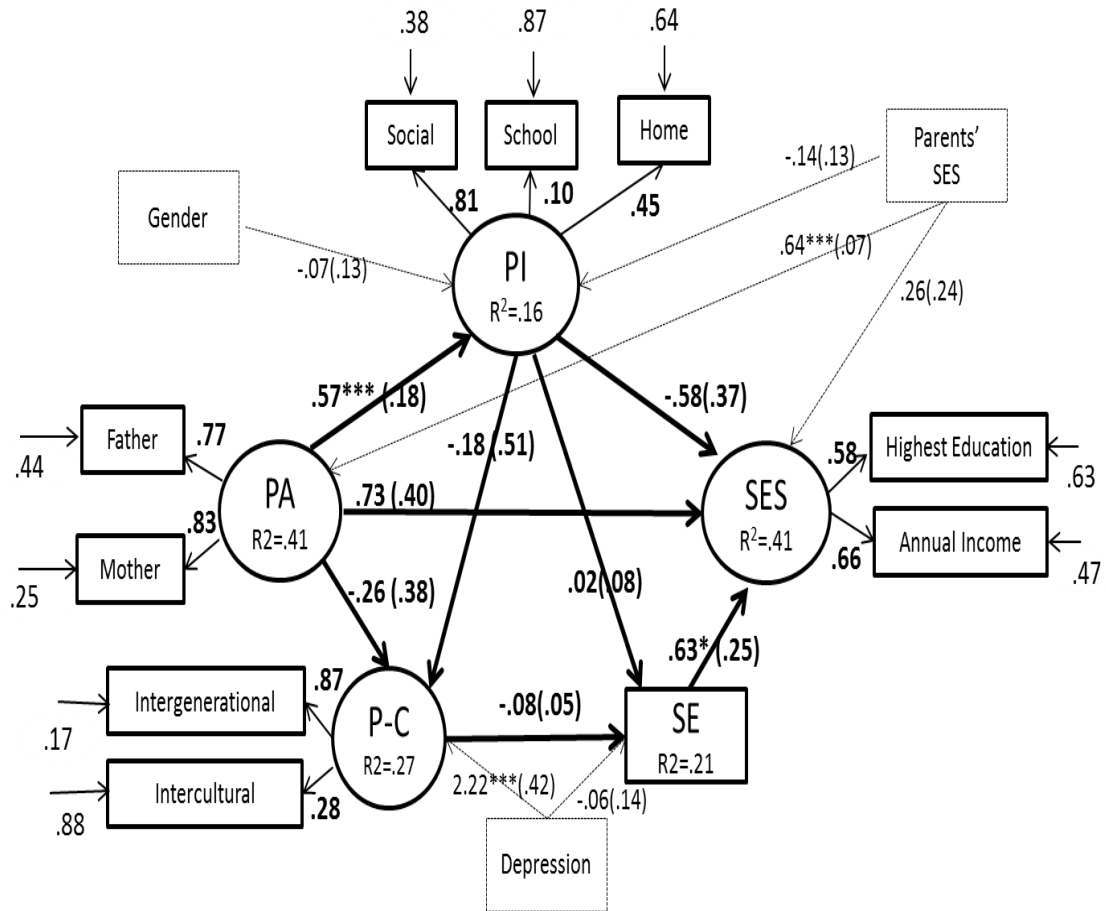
.38
.87
.64
Social
School
Home
Parents' SES
-.14(.13)
Gender
.81
.10
.45
.64***(.07)
-.07(.13)
PI
$R^2$=.16
.26(.24)
.57*** (.18)
-.58(.37)
Father
.77
-.18 (.51)
.44
PA
R2=.41
.73 (.40)
SES
$R^2$=.41
.58
Highest Education
.63
.83
Annual Income
.66
.47
Mother
.25
-.26 (.38)
.02(.08)
.63* (.25)
Intergenerational
.87
-.08(.05)
.17
P-C
R2=.27
SE
R2=.21
Intercultural
.28
2.22***(.42)
-.06(.14)
.88
Depression